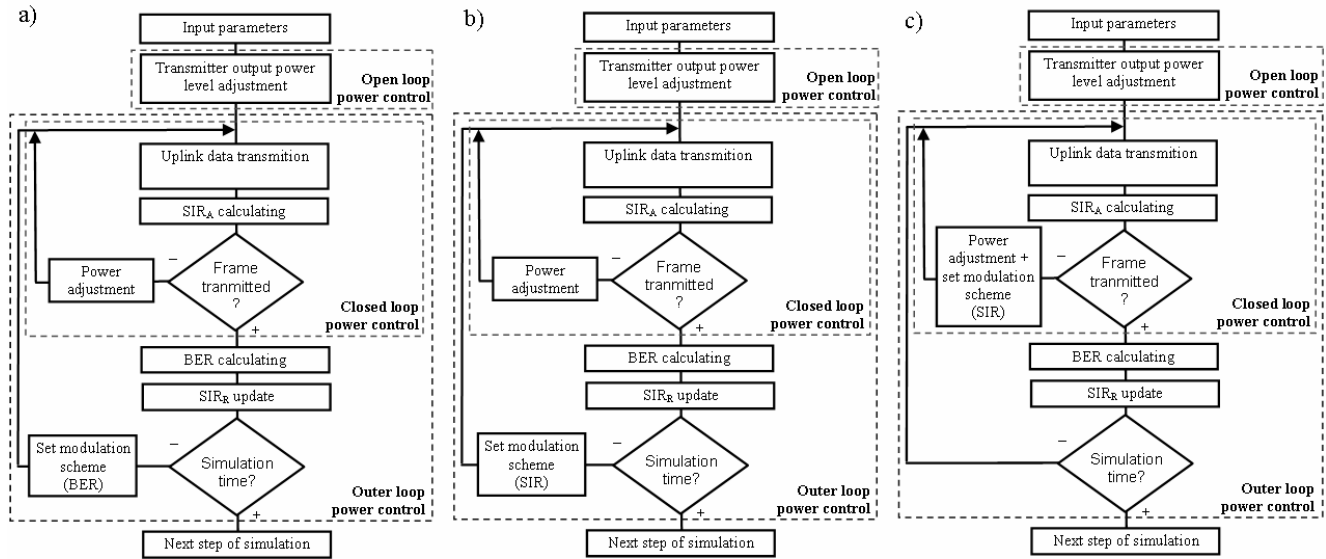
a)

Input parameters

Transmitter output power level adjustment

Open loop power control

Uplink data transmition

$SIR_A$ calculating

Power adjustment

–

Frame tranmitted ?

+

Closed loop power control

BER calculating

$SIR_R$ update

Set modulation scheme (BER)

–

Simulation time?

+

Outer loop power control

Next step of simulation

b)

Input parameters

Transmitter output power level adjustment

Open loop power control

Uplink data transmition

$SIR_A$ calculating

Power adjustment

–

Frame tranmitted ?

+

Closed loop power control

BER calculating

$SIR_R$ update

Set modulation scheme (SIR)

–

Simulation time?

+

Outer loop power control

Next step of simulation

c)

Input parameters

Transmitter output power level adjustment

Open loop power control

Uplink data transmition

$SIR_A$ calculating

Power adjustment + set modulation scheme (SIR)

–

Frame tranmitted ?

+

Closed loop power control

BER calculating

$SIR_R$ update

–

Simulation time?

+

Outer loop power control

Next step of simulation